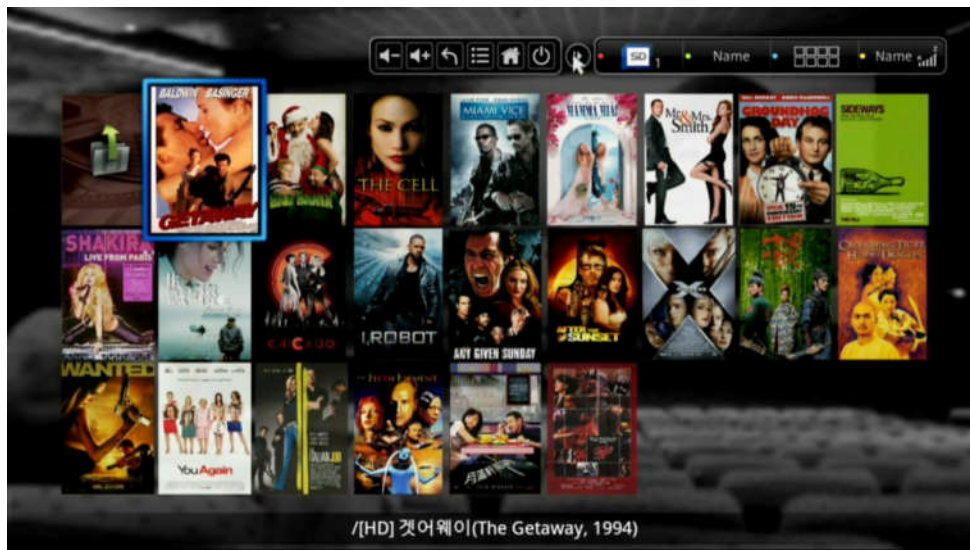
SD 1 Name Name

BALDWIN BASINGER
GETAWAY
BAD SANTA
THE CELL
MIAMI VICE
MAMMA MIA!
Mr. & Mrs. Smith
GROUNDHOG DAY
SIDEWAYS
SHAKIRA LIVE FROM PARIS
I, ROBOT
ANY GIVEN SUNDAY
AFTER THE SUNSET
X
CROUCHING TIGER HIDDEN DRAGON
WANTED
You Again
THE FIFTH ELEMENT

/[HD] 겟어웨이(The Getaway, 1994)